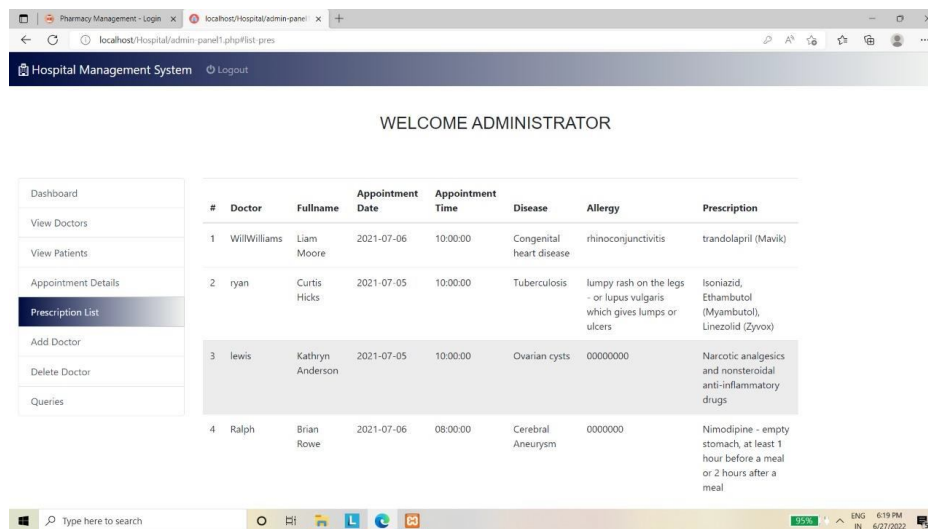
Pharmacy Management - Login ×
localhost/Hospital/admin-panel1 ×
+
localhost/Hospital/admin-panel1.php#list-pres

Hospital Management System
Logout

WELCOME ADMINISTRATOR

Dashboard
View Doctors
View Patients
Appointment Details
Prescription List
Add Doctor
Delete Doctor
Queries

| # | Doctor | Fullname | Appointment Date | Appointment Time | Disease | Allergy | Prescription |
|---|---|---|---|---|---|---|---|
| 1 | WillWilliams | Liam Moore | 2021-07-06 | 10:00:00 | Congenital heart disease | rhinoconjunctivitis | trandolapril (Mavik) |
| 2 | ryan | Curtis Hicks | 2021-07-05 | 10:00:00 | Tuberculosis | lumpy rash on the legs - or lupus vulgaris which gives lumps or ulcers | Isoniazid, Ethambutol (Myambutol), Linezolid (Zyvox) |
| 3 | lewis | Kathryn Anderson | 2021-07-05 | 10:00:00 | Ovarian cysts | 00000000 | Narcotic analgesics and nonsteroidal anti-inflammatory drugs |
| 4 | Ralph | Brian Rowe | 2021-07-06 | 08:00:00 | Cerebral Aneurysm | 0000000 | Nimodipine - empty stomach, at least 1 hour before a meal or 2 hours after a meal |

Type here to search
95%
ENG IN
6:19 PM
6/27/2022